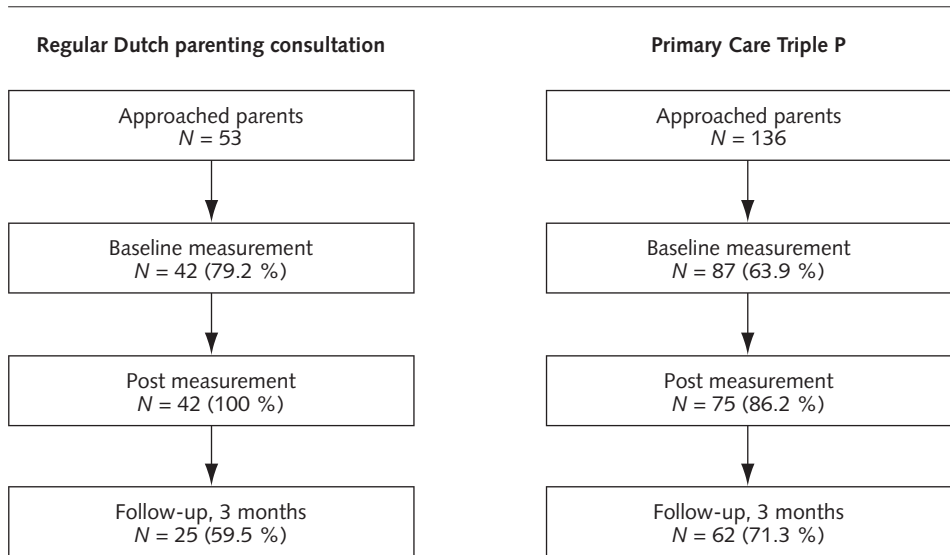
**Regular Dutch parenting consultation**

Approached parents
$N$ = 53

Baseline measurement
$N$ = 42 (79.2 %)

Post measurement
$N$ = 42 (100 %)

Follow-up, 3 months
$N$ = 25 (59.5 %)

**Primary Care Triple P**

Approached parents
$N$ = 136

Baseline measurement
$N$ = 87 (63.9 %)

Post measurement
$N$ = 75 (86.2 %)

Follow-up, 3 months
$N$ = 62 (71.3 %)